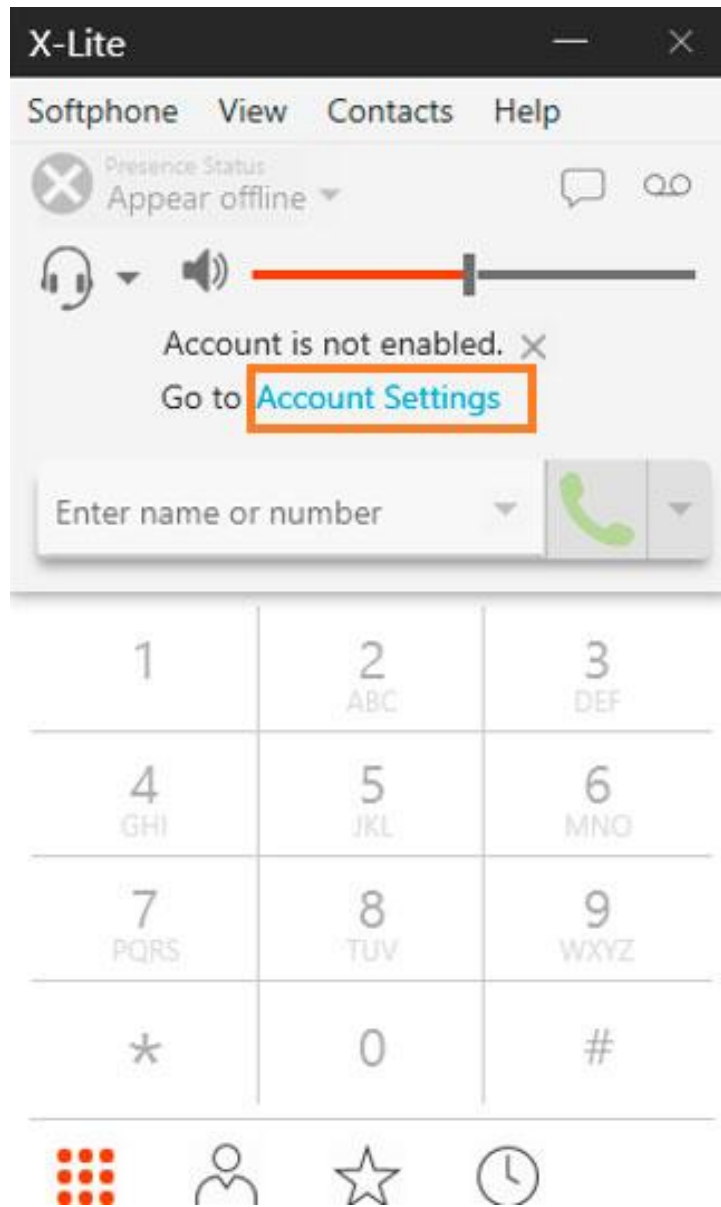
X-Lite

Softphone View Contacts Help

Presence Status
Appear offline

Account is not enabled.
Go to Account Settings

Enter name or number

| 1 | 2 ABC | 3 DEF |
|---|---|---|
| 4 GHI | 5 JKL | 6 MNO |
| 7 PQRS | 8 TUV | 9 WXYZ |
| * | 0 | # |